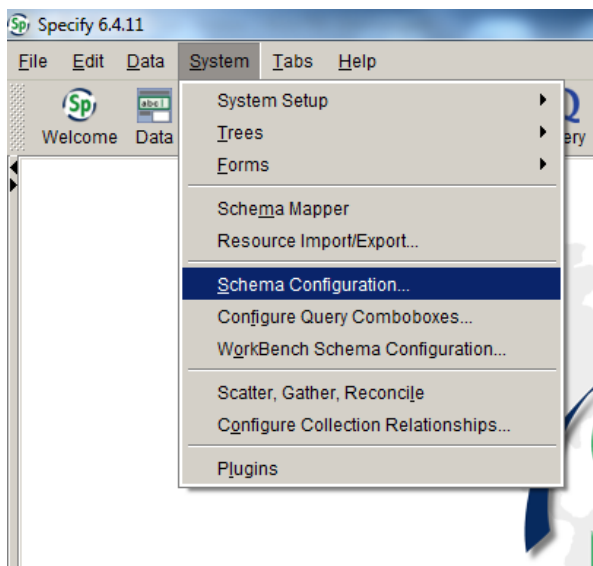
Sp Specify 6.4.11

File Edit Data System Tabs Help

Sp Welcome

abc Data

Q ery

System Setup
Trees
Forms

Schema Mapper
Resource Import/Export...

Schema Configuration...
Configure Query Comboboxes...
WorkBench Schema Configuration...

Scatter, Gather, Reconcile
Configure Collection Relationships...

Plugins